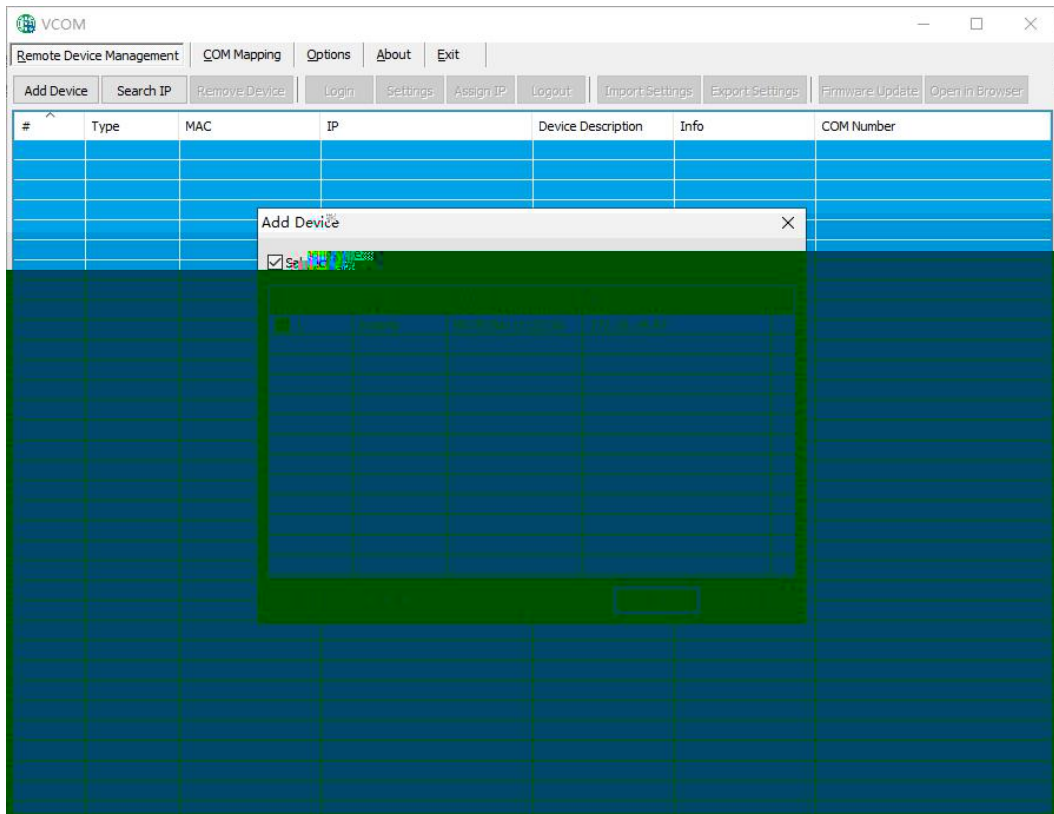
VCOM

Remote Device Management | COM Mapping | Options | About | Exit

Add Device | Search IP | Remove Device | Login | Settings | Assign IP | Logout | Import Settings | Export Settings | Firmware Update | Open in Browser

| # | Type | MAC | IP | Device Description | Info | COM Number |
|---|---|---|---|---|---|---|

Add Device

Sel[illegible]

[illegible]